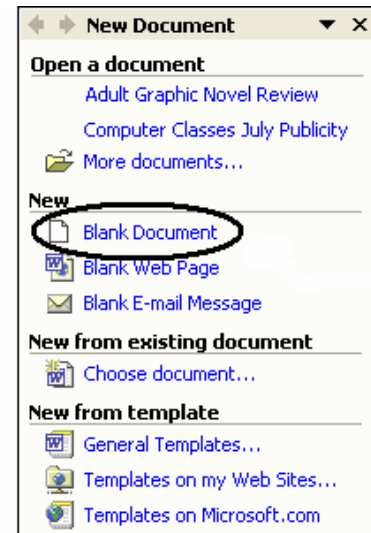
New Document

Open a document

Adult Graphic Novel Review

Computer Classes July Publicity

More documents...

New

Blank Document

Blank Web Page

Blank E-mail Message

New from existing document

Choose document...

New from template

General Templates...

Templates on my Web Sites...

Templates on Microsoft.com